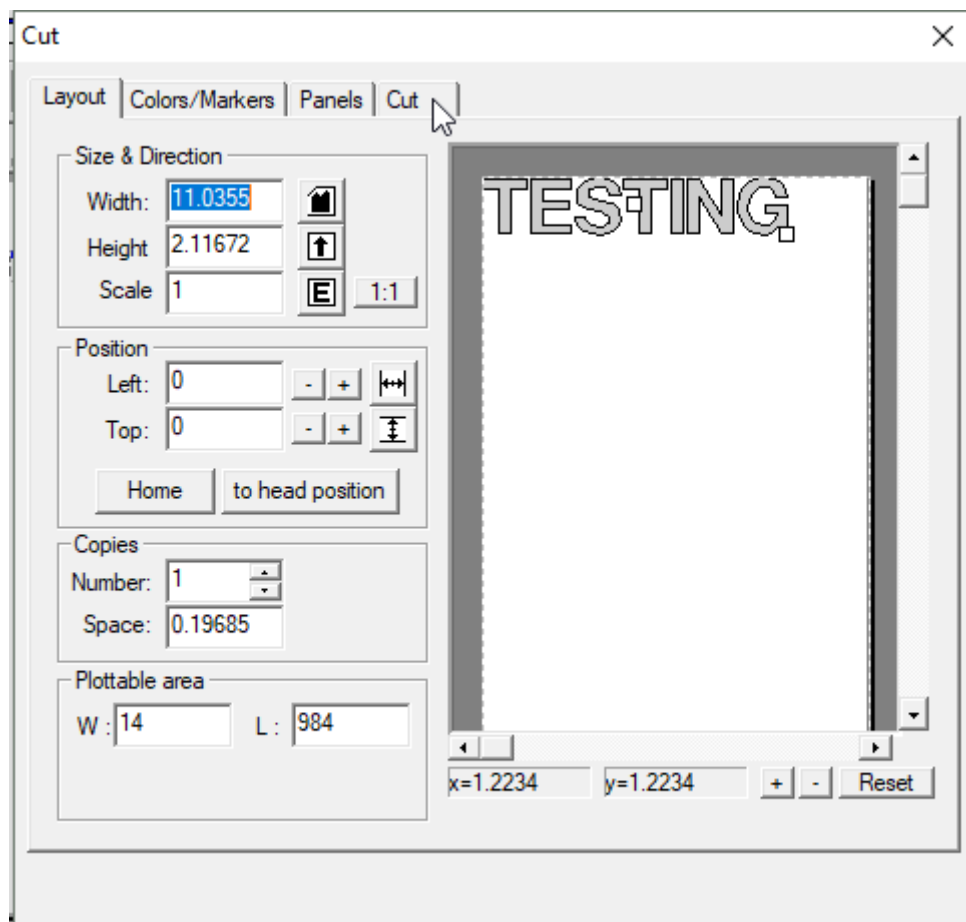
Cut
×

Layout | Colors/Markers | Panels | Cut

Size & Direction
Width: 11.0355
Height 2.11672
Scale 1
E
1:1

Position
Left: 0 - +
Top: 0 - +
Home
to head position

Copies
Number: 1
Space: 0.19685

Plottable area
W : 14
L : 984

TESTING

x=1.2234
y=1.2234
+
-
Reset